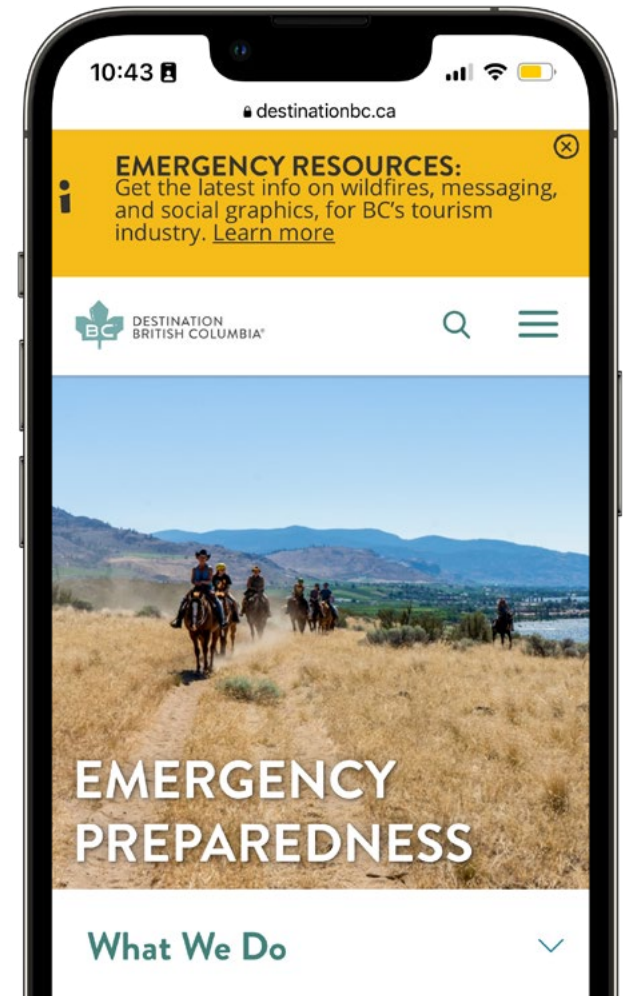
10:43

destinationbc.ca

EMERGENCY RESOURCES:
Get the latest info on wildfires, messaging, and social graphics, for BC's tourism industry. Learn more

BC DESTINATION BRITISH COLUMBIA®

EMERGENCY PREPAREDNESS

What We Do